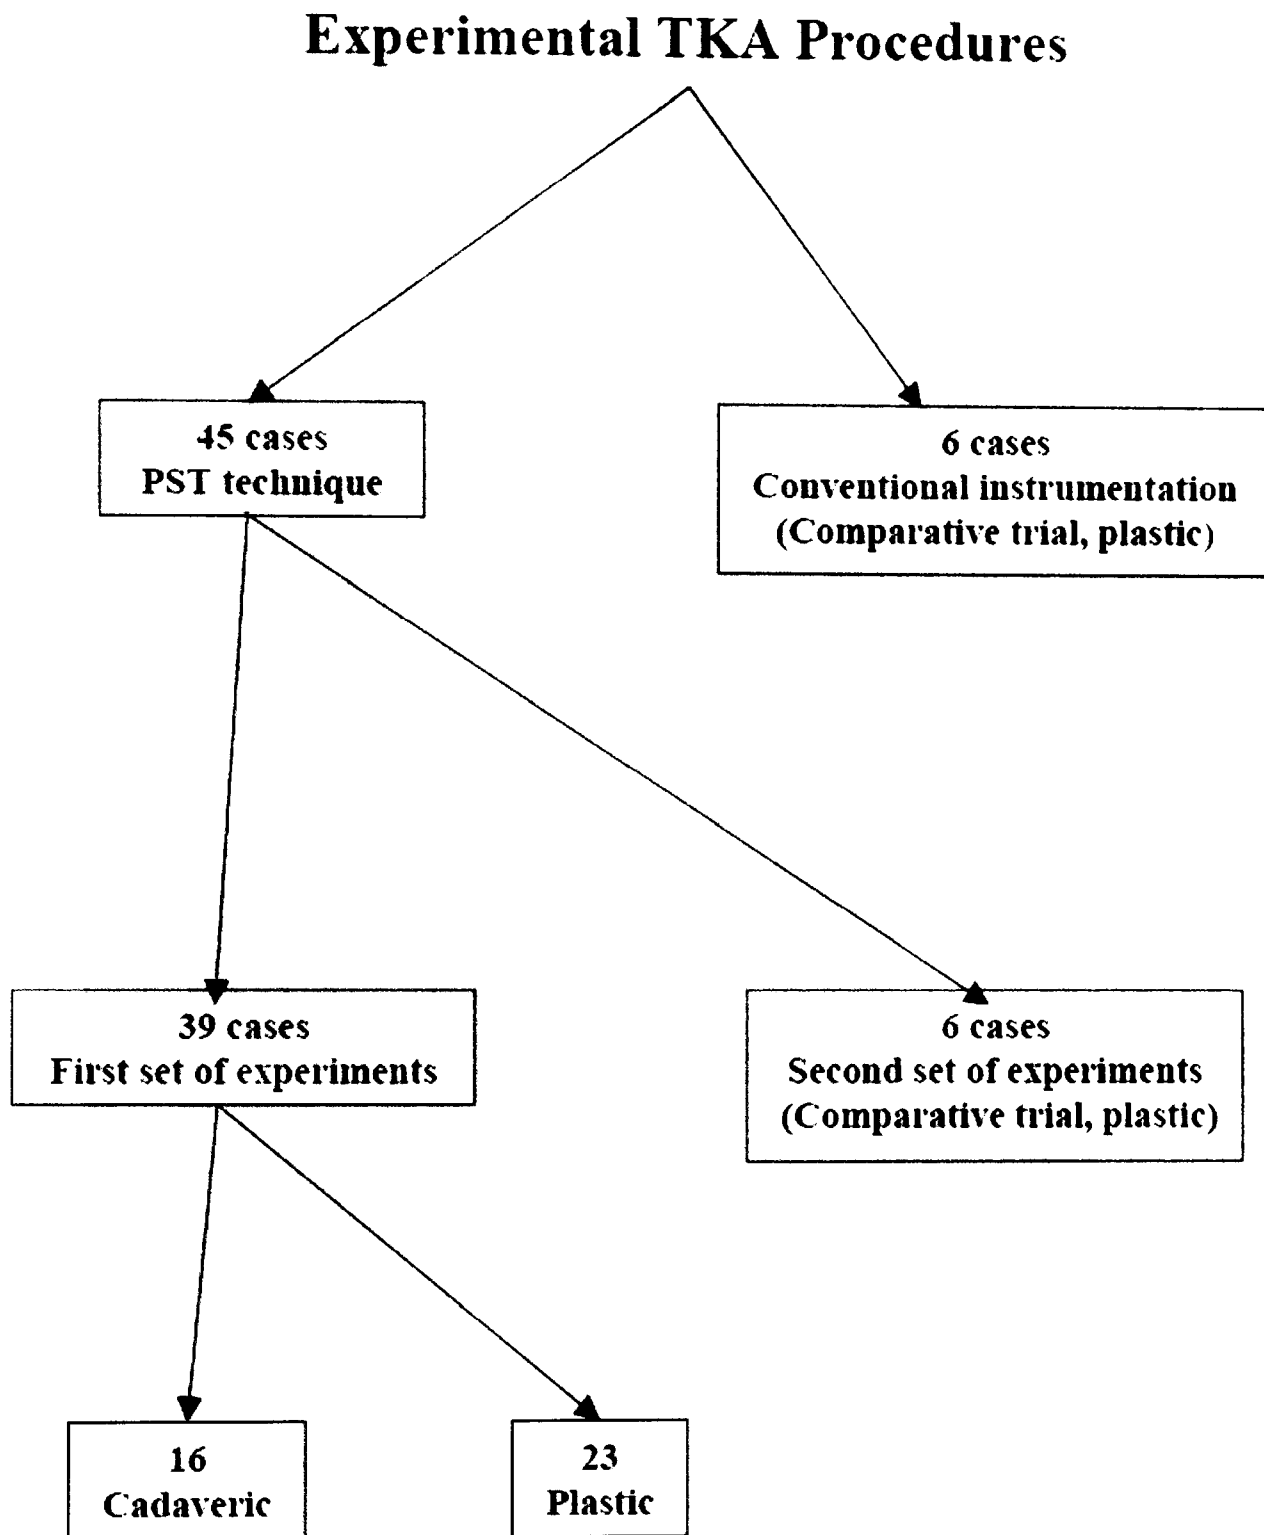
Experimental TKA Procedures

45 cases
PST technique

6 cases
Conventional instrumentation
(Comparative trial, plastic)

39 cases
First set of experiments

6 cases
Second set of experiments
(Comparative trial, plastic)

16
Cadaveric

23
Plastic